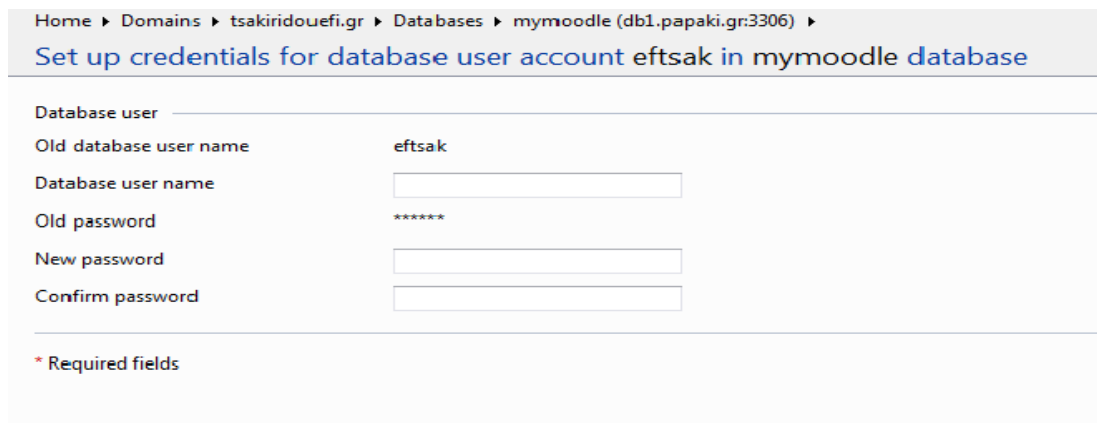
Home ▸ Domains ▸ tsakiridouefi.gr ▸ Databases ▸ mymoodle (db1.papaki.gr:3306) ▸

Set up credentials for database user account eftsak in mymoodle database

Database user

Old database user name eftsak

Database user name

Old password ******

New password

Confirm password

* Required fields